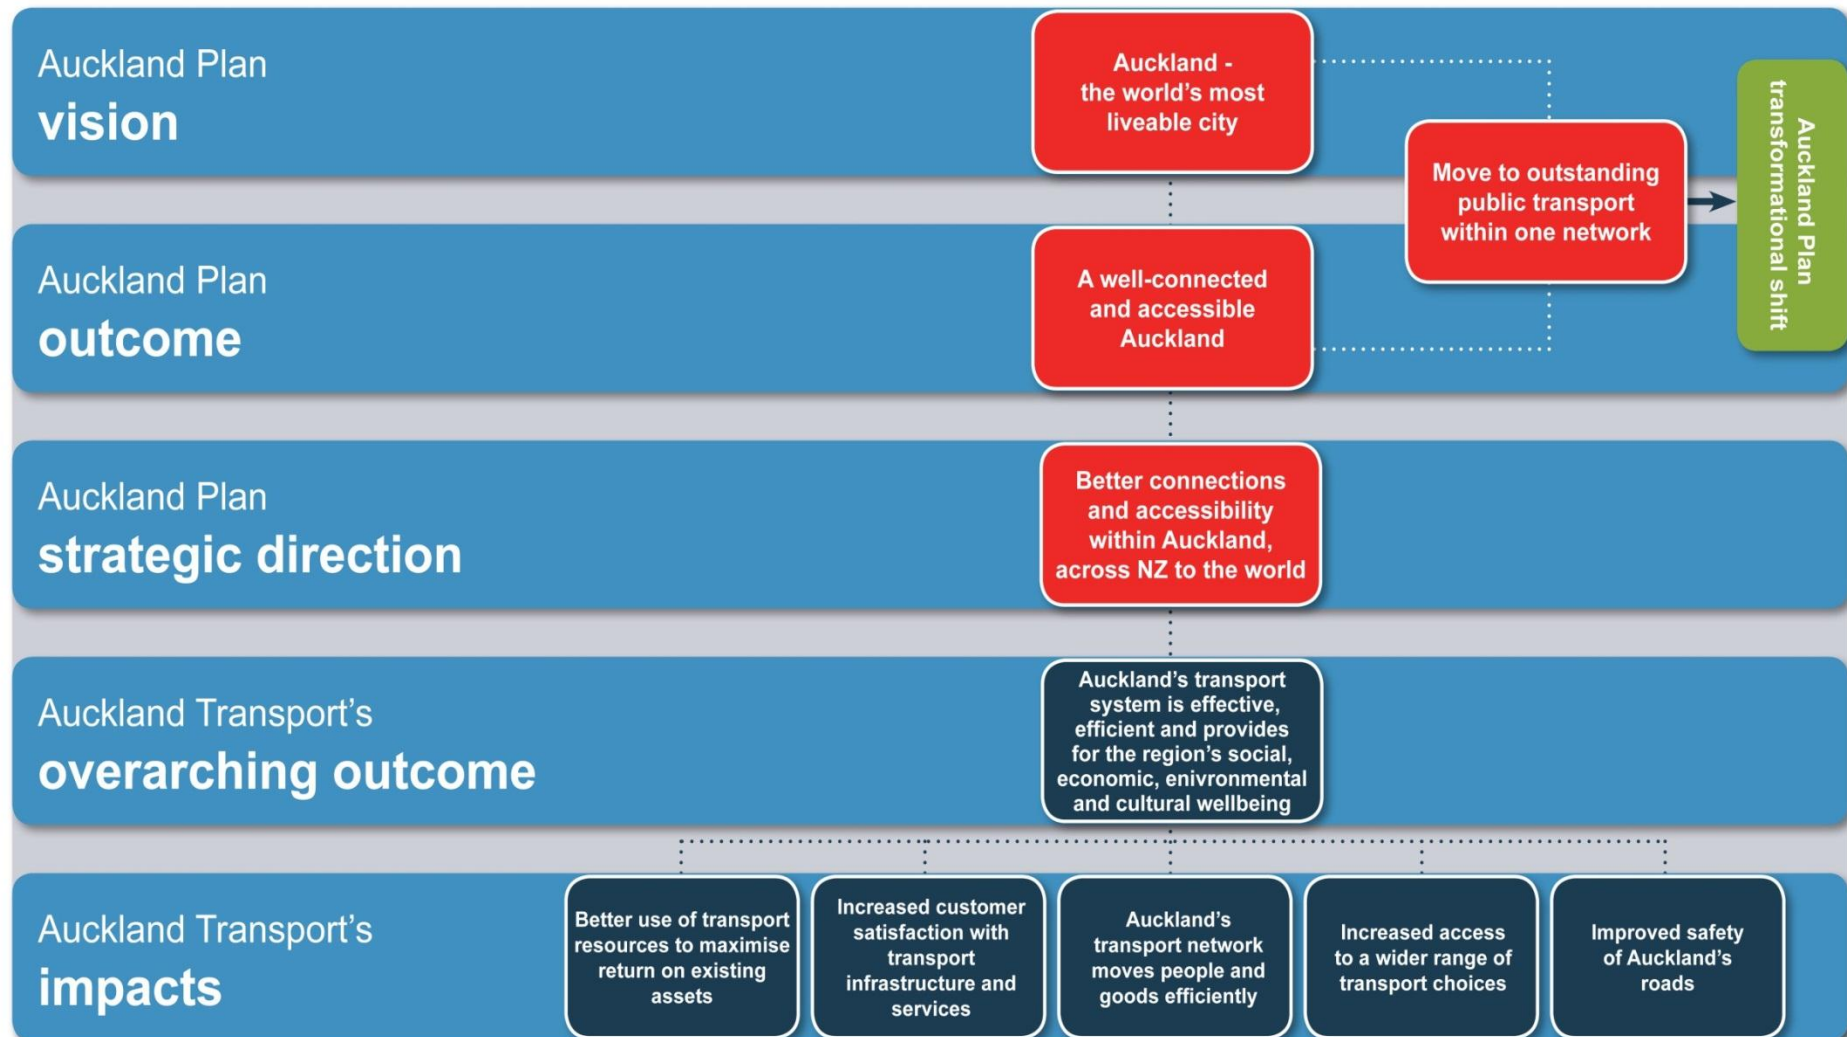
Auckland Plan
vision

Auckland - the world's most liveable city

Move to outstanding public transport within one network

Auckland Plan transformational shift

Auckland Plan
outcome

A well-connected and accessible Auckland

Auckland Plan
strategic direction

Better connections and accessibility within Auckland, across NZ to the world

Auckland Transport's
overarching outcome

Auckland's transport system is effective, efficient and provides for the region's social, economic, enivronmental and cultural wellbeing

Auckland Transport's
impacts

Better use of transport resources to maximise return on existing assets

Increased customer satisfaction with transport infrastructure and services

Auckland's transport network moves people and goods efficiently

Increased access to a wider range of transport choices

Improved safety of Auckland's roads